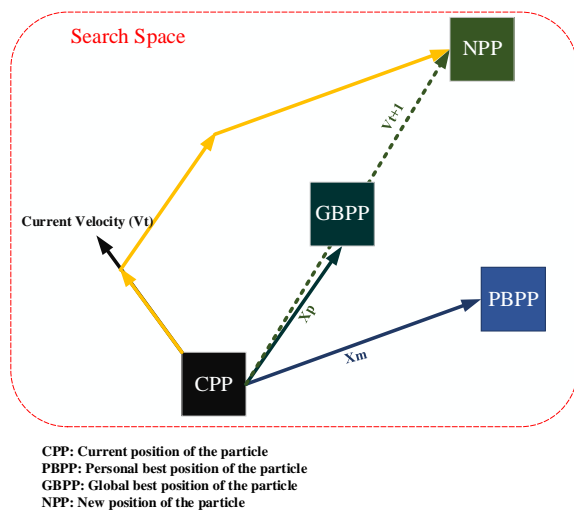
Search Space

NPP

Vt+1

Current Velocity (Vt)

GBPP

Xp

PBPP

Xm

CPP

CPP: Current position of the particle
PBPP: Personal best position of the particle
GBPP: Global best position of the particle
NPP: New position of the particle